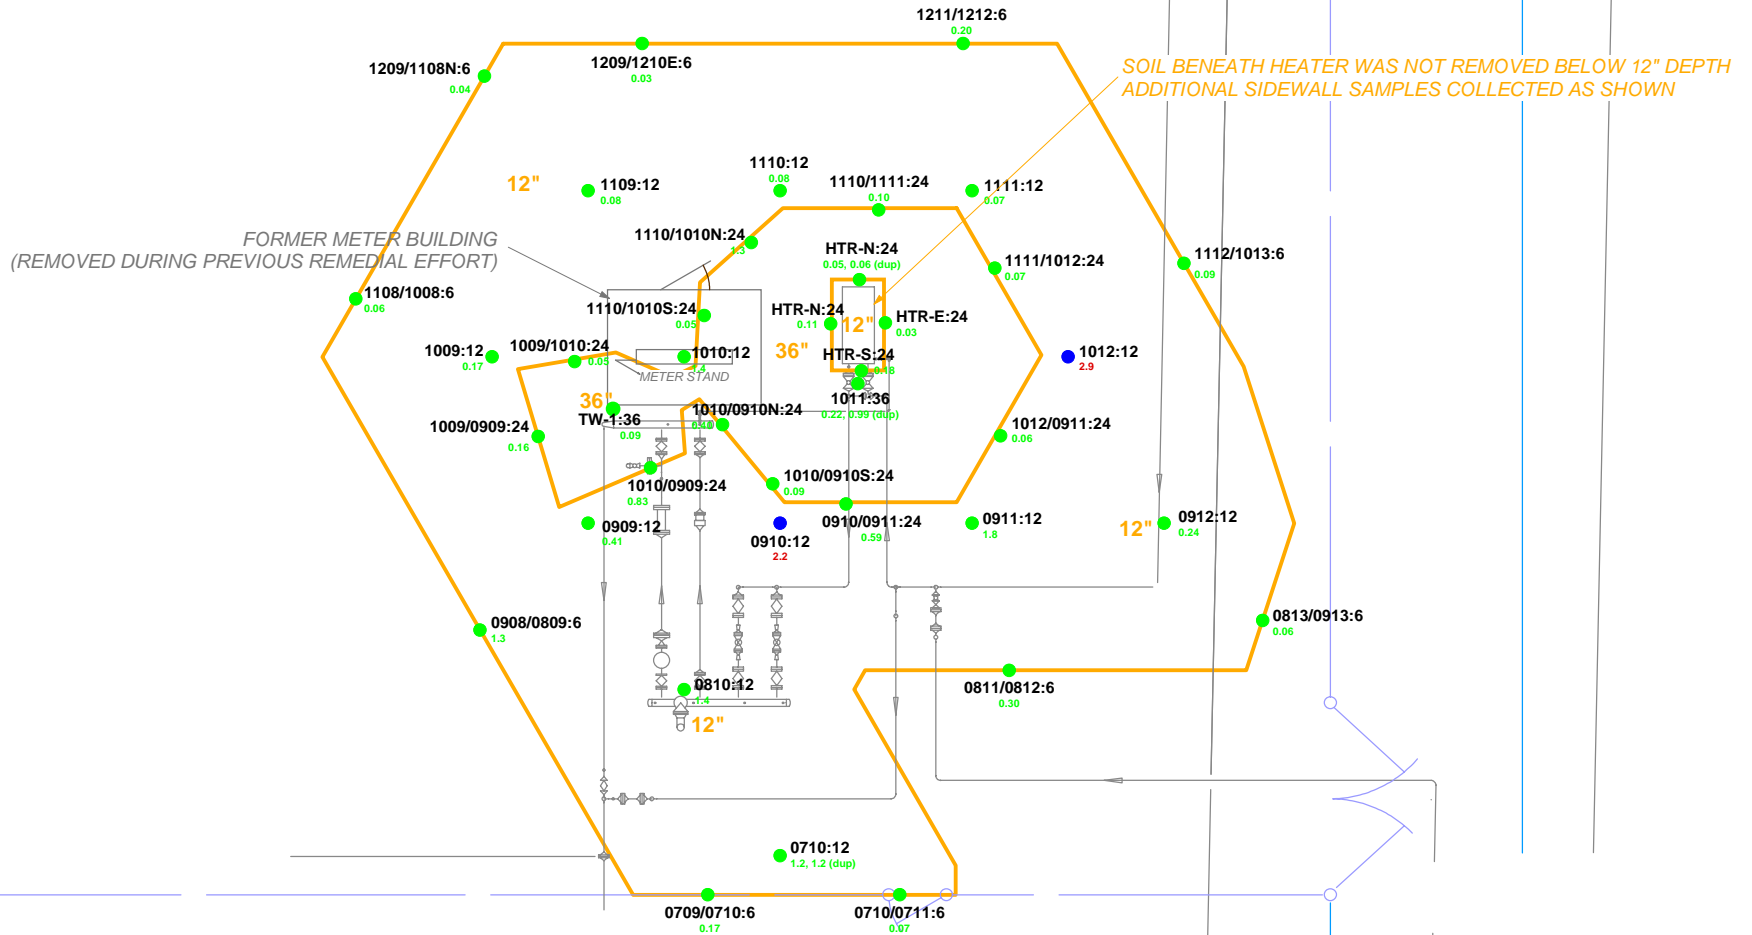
1211/1212:6
0.20

1209/1108N:6
0.04

1209/1210E:6
0.03

SOIL BENEATH HEATER WAS NOT REMOVED BELOW 12" DEPTH
ADDITIONAL SIDEWALL SAMPLES COLLECTED AS SHOWN

12"

1109:12
0.08

1110:12
0.08

1110/1111:24
0.10

1111:12
0.07

FORMER METER BUILDING
(REMOVED DURING PREVIOUS REMEDIAL EFFORT)

1110/1010N:24
1.3

HTR-N:24
0.05, 0.06 (dup)

1111/1012:24
0.07

1112/1013:6
0.09

1108/1008:6
0.06

1110/1010S:24
0.05

HTR-N:24
0.11

12"

HTR-E:24
0.03

1009:12
0.17

1009/1010:24
0.05

1010:12
1.4

36"

HTR-S:24
0.18

1012:12
2.9

METER STAND

36"

TW-1:36
0.09

1010/0910N:24
0.10

1011:36
0.22, 0.99 (dup)

1009/0909:24
0.16

1012/0911:24
0.06

1010/0909:24
0.83

1010/0910S:24
0.09

0909:12
0.41

0910:12
2.2

0910/0911:24
0.59

0911:12
1.8

12"

0912:12
0.24

0908/0809:6
1.3

0813/0913:6
0.06

0810:12
1.4

0811/0812:6
0.30

12"

0710:12
1.2, 1.2 (dup)

0709/0710:6
0.17

0710/0711:6
0.07